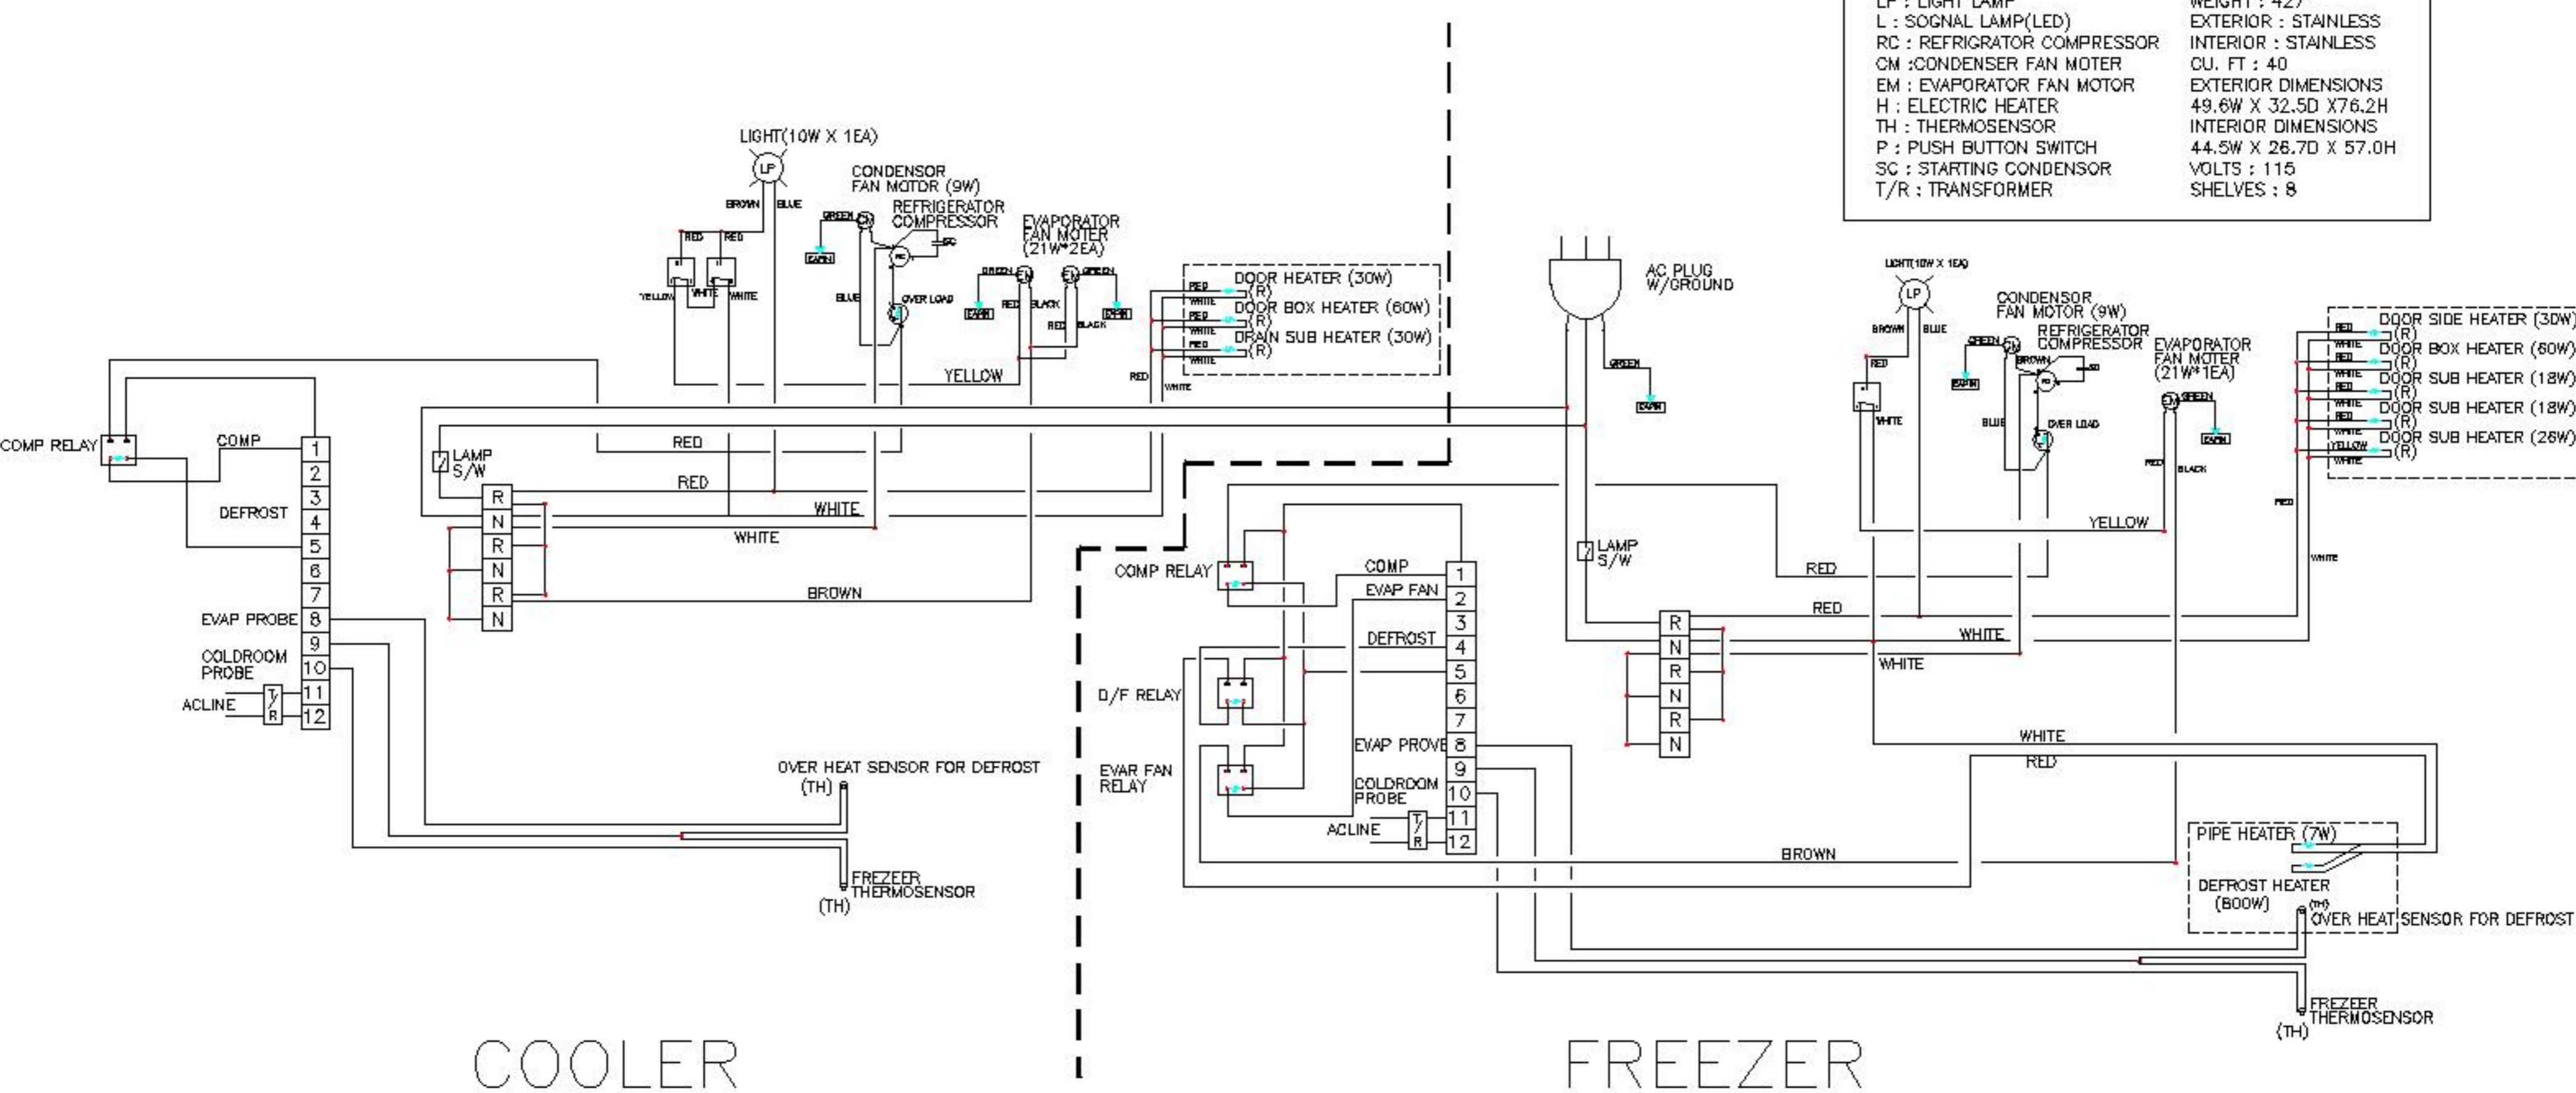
LP : LIGHT LAMP
L : SOGNAL LAMP(LED)
RC : REFRIGRATOR COMPRESSOR
CM :CONDENSER FAN MOTER
EM : EVAPORATOR FAN MOTOR
H : ELECTRIC HEATER
TH : THERMOSENSOR
P : PUSH BUTTON SWITCH
SC : STARTING CONDENSOR
T/R : TRANSFORMER

WEIGHT : 427
EXTERIOR : STAINLESS
INTERIOR : STAINLESS
CU. FT : 40
EXTERIOR DIMENSIONS
49.6W X 32.5D X76.2H
INTERIOR DIMENSIONS
44.5W X 26.7D X 57.0H
VOLTS : 115
SHELVES : 8

LIGHT(10W X 1EA)
LP
CONDENSOR FAN MOTOR (9W)
REFRIGERATOR COMPRESSOR
EVAPORATOR FAN MOTER (21W*2EA)
BROWN BLUE
GREEN
EARTH
RED RED
YELLOW WHITE WHITE
BLUE
SC
OVER LOAD
GREEN GREEN
EARTH RED BLACK EARTH
RED BLACK
DOOR HEATER (30W)
(R)
DOOR BOX HEATER (60W)
(R)
DRAIN SUB HEATER (30W)
(R)
RED WHITE RED WHITE RED WHITE
RED WHITE
YELLOW
AC PLUG W/GROUND
GREEN
EARTH
COMP RELAY
COMP
DEFROST
1
2
3
4
5
6
7
8
9
10
11
12
LAMP S/W
RED
RED
WHITE
WHITE
BROWN
R
N
R
N
R
N
EVAP PROBE
COLDROOM PROBE
ACLINE
T/R
OVER HEAT SENSOR FOR DEFROST
(TH)
FREZEER THERMOSENSOR
(TH)

LIGHT(10W X 1EA)
LP
CONDENSOR FAN MOTOR (9W)
REFRIGERATOR COMPRESSOR
EVAPORATOR FAN MOTER (21W*1EA)
BROWN BLUE
RED
GREEN
BROWN
EARTH
SC
WHITE
BLUE
OVER LOAD
GREEN
EARTH
RED BLACK
DOOR SIDE HEATER (30W)
(R)
DOOR BOX HEATER (60W)
(R)
DOOR SUB HEATER (18W)
(R)
DOOR SUB HEATER (18W)
(R)
DOOR SUB HEATER (26W)
(R)
RED WHITE RED WHITE RED WHITE RED WHITE YELLOW WHITE
RED
WHITE
YELLOW
COMP RELAY
COMP
EVAP FAN
DEFROST
D/F RELAY
EVAR FAN RELAY
1
2
3
4
5
6
7
8
9
10
11
12
EVAP PROVE
COLDROOM PROBE
ACLINE
T/R
LAMP S/W
RED
RED
WHITE
WHITE
R
N
R
N
R
N
WHITE
RED
BROWN
PIPE HEATER (7W)
DEFROST HEATER (800W)
(TH)
OVER HEAT SENSOR FOR DEFROST
FREZEER THERMOSENSOR
(TH)

COOLER
FREEZER